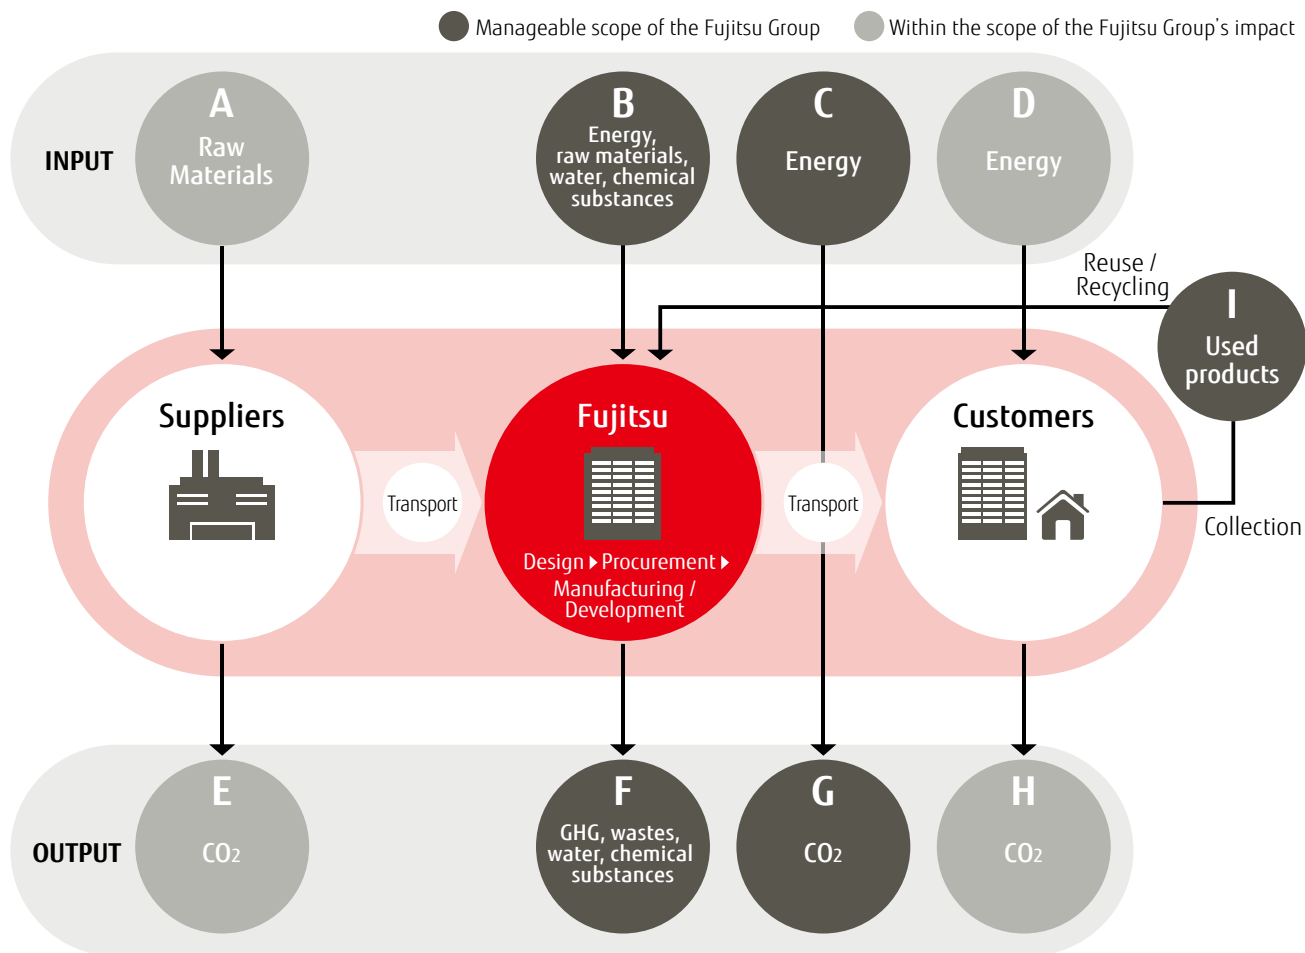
Manageable scope of the Fujitsu Group
Within the scope of the Fujitsu Group's impact

INPUT

A
Raw Materials

B
Energy, raw materials, water, chemical substances

C
Energy

D
Energy

Reuse / Recycling

I
Used products

Suppliers

Transport

Fujitsu

Design ▸ Procurement ▸ Manufacturing / Development

Transport

Customers

Collection

OUTPUT

E
$CO_2$

F
GHG, wastes, water, chemical substances

G
$CO_2$

H
$CO_2$